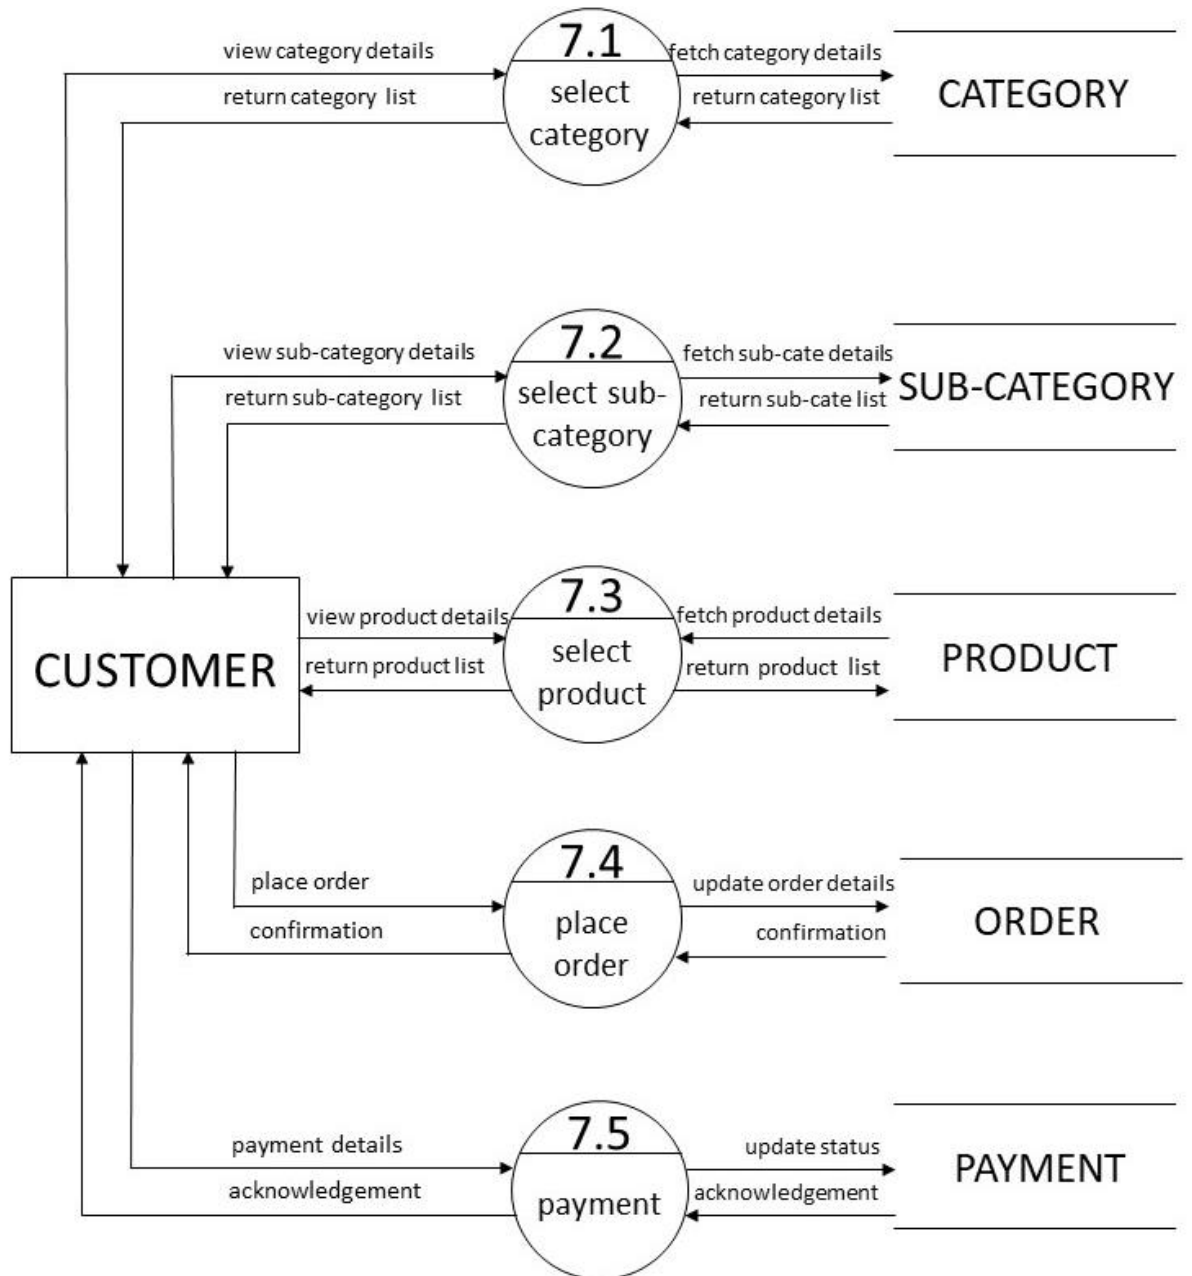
view category details
return category list
7.1
select category
fetch category details
return category list
CATEGORY

view sub-category details
return sub-category list
7.2
select sub-category
fetch sub-cate details
return sub-cate list
SUB-CATEGORY

CUSTOMER

view product details
return product list
7.3
select product
fetch product details
return product list
PRODUCT

place order
confirmation
7.4
place order
update order details
confirmation
ORDER

payment details
acknowledgement
7.5
payment
update status
acknowledgement
PAYMENT